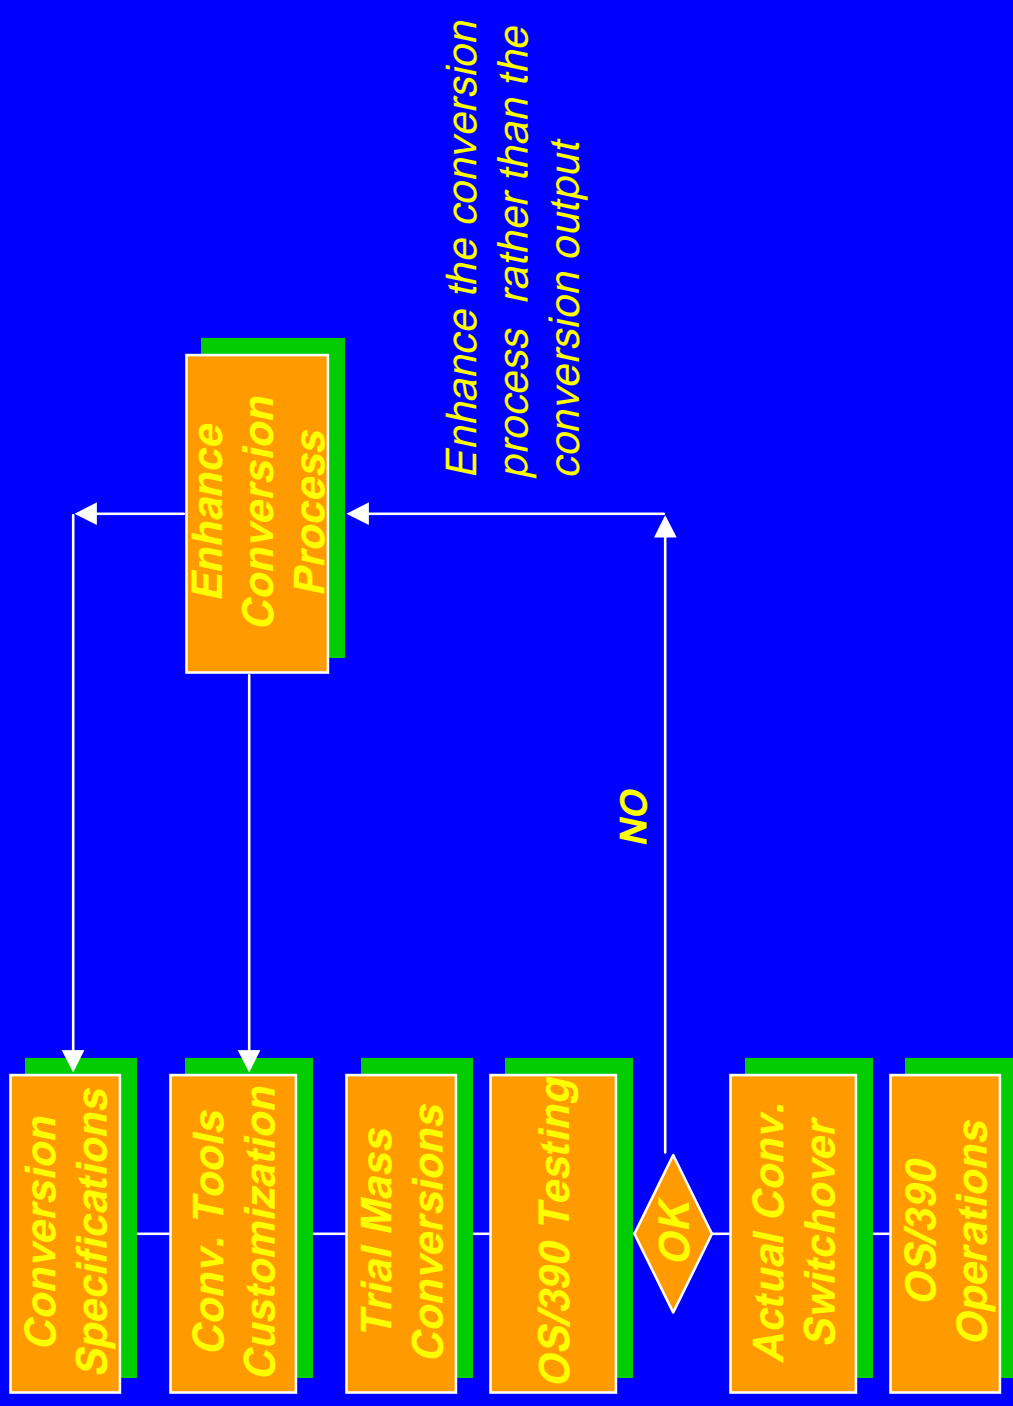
Enhance the conversion process rather than the conversion output

Enhance Conversion Process

NO

Conversion Specifications

Conv. Tools Customization

Trial Mass Conversions

OS/390 Testing

OK

Actual Conv. Switchover

OS/390 Operations